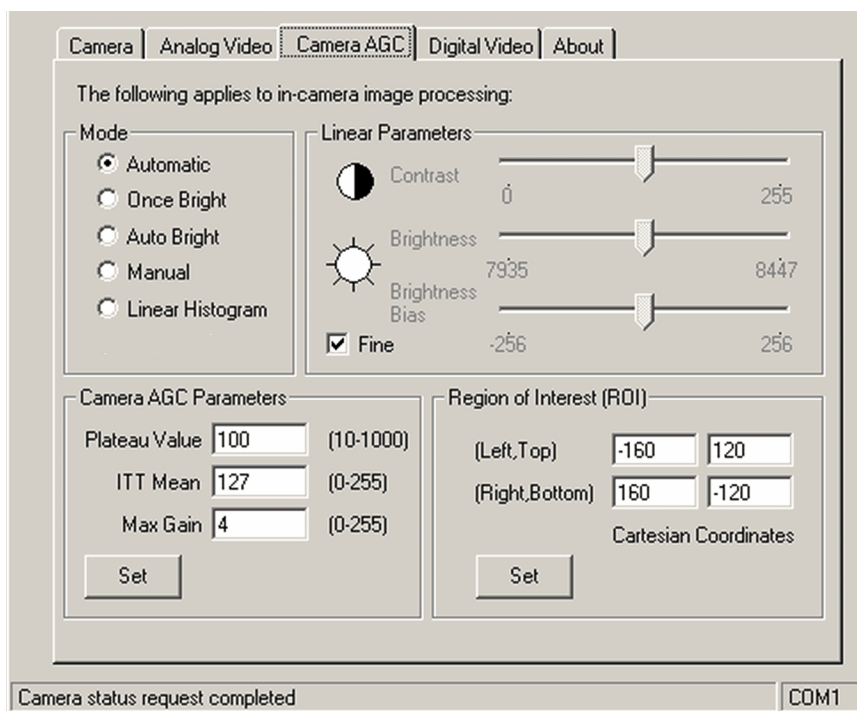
Camera | Analog Video | Camera AGC | Digital Video | About

The following applies to in-camera image processing:

Mode
Automatic
Once Bright
Auto Bright
Manual
Linear Histogram

Linear Parameters
Contrast
0
255
Brightness
7935
8447
Brightness Bias
Fine
-256
256

Camera AGC Parameters
Plateau Value 100 (10-1000)
ITT Mean 127 (0-255)
Max Gain 4 (0-255)
Set

Region of Interest (ROI)
(Left,Top) -160 120
(Right,Bottom) 160 -120
Cartesian Coordinates
Set

Camera status request completed
COM1